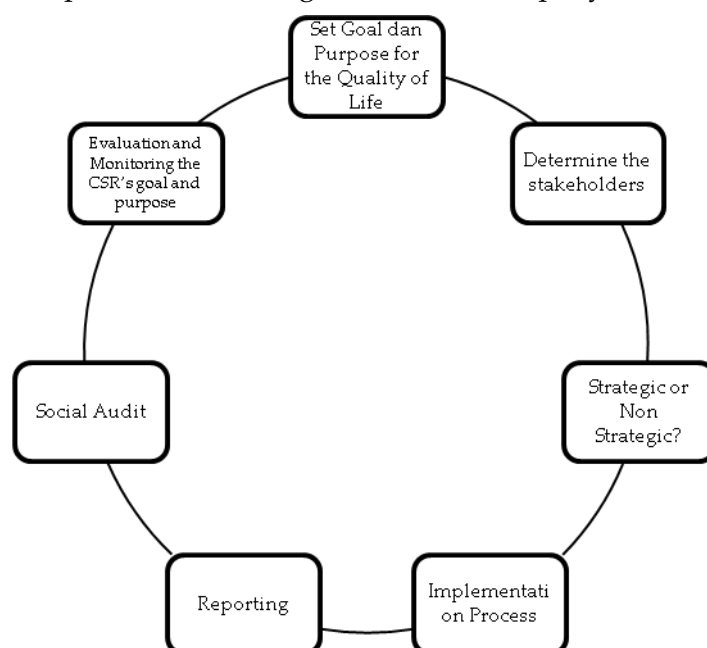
Set Goal dan Purpose for the Quality of Life

Determine the stakeholders

Strategic or Non Strategic?

Implementati on Process

Reporting

Social Audit

Evaluation and Monitoring the CSR's goal and purpose